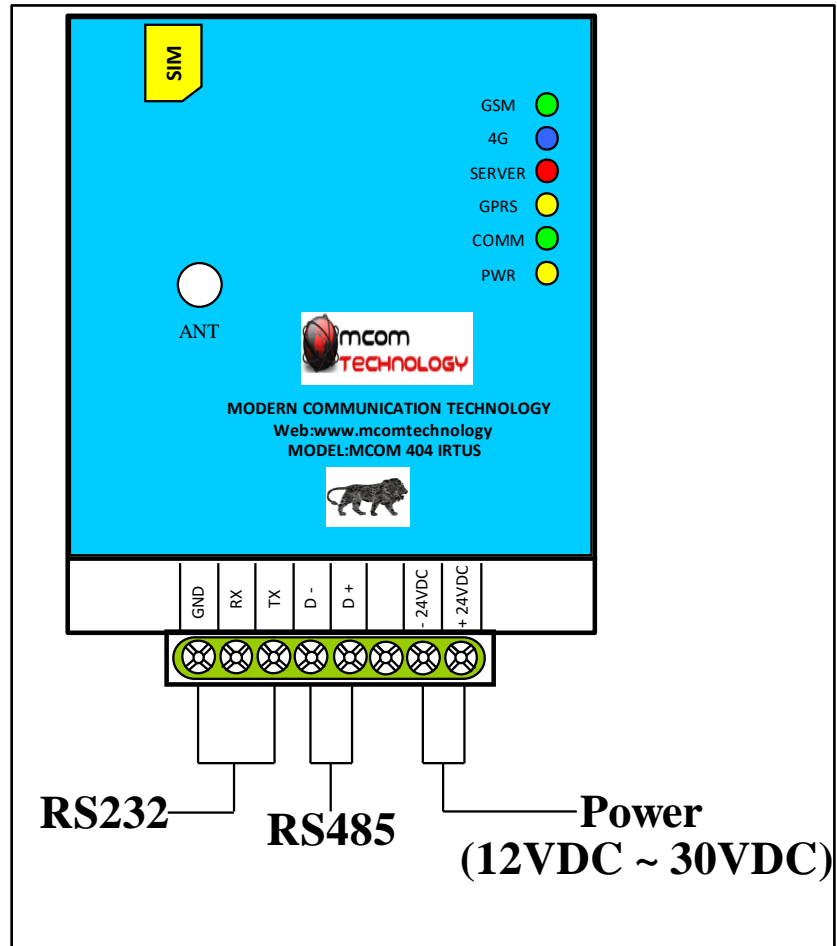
SIM

GSM
4G
SERVER
GPRS
COMM
PWR

ANT

MCOM TECHNOLOGY

MODERN COMMUNICATION TECHNOLOGY
Web:www.mcomtechnology
MODEL:MCOM 404 IRTUS

GND
RX
TX
D -
D +
- 24VDC
+ 24VDC

RS232
RS485
Power
(12VDC ~ 30VDC)